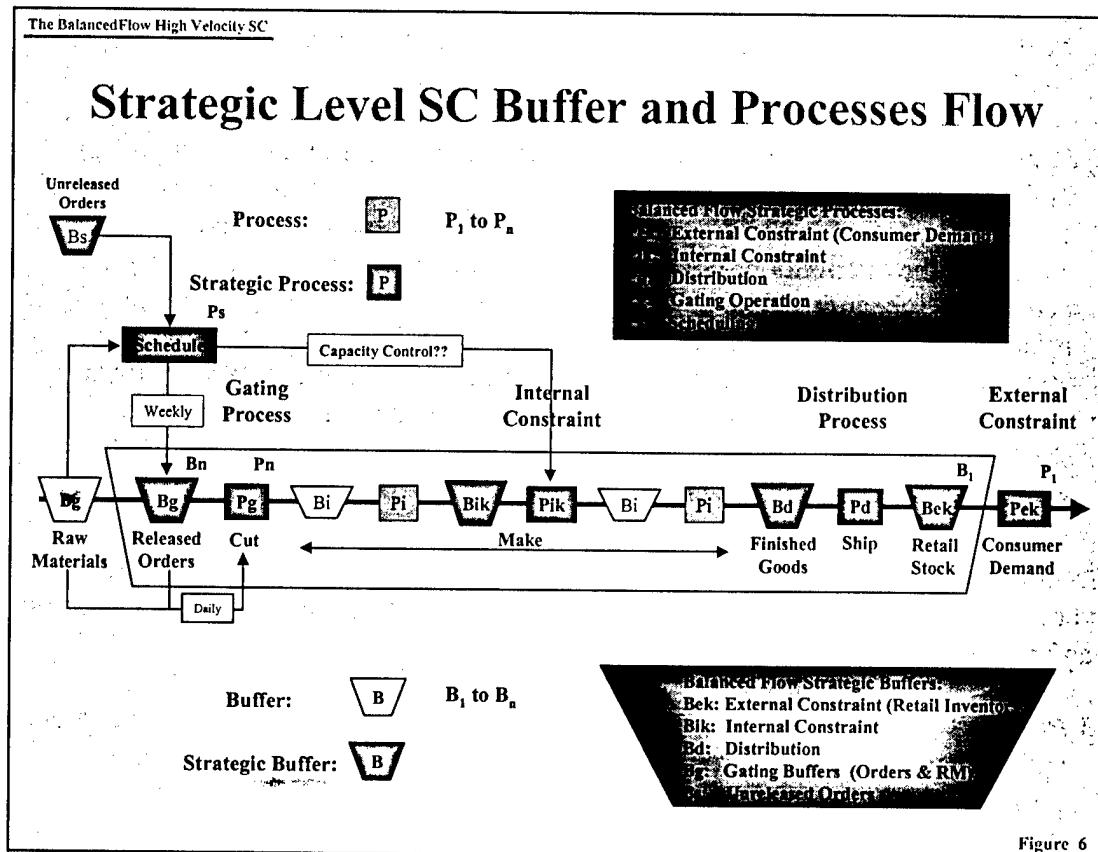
The BalancedFlow High Velocity SC

Strategic Level SC Buffer and Processes Flow

Unreleased Orders

Bs

Process: P $P_1$ to $P_n$

Strategic Process: P

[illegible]lanced Flow Strategic Processes:
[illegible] External Constraint (Consumer Deman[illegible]
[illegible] Internal Constraint
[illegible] Distribution
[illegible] Gating Operation
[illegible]

Ps

Schedule

Capacity Control??

Gating Process

Weekly

Internal Constraint

Distribution Process

External Constraint

Bn Pn $B_1$ $P_1$

Bg Bg Pg Bi Pi Bik Pik Bi Pi Bd Pd Bek Pek

Raw Materials

Released Orders

Cut

Make

Finished Goods

Ship

Retail Stock

Consumer Demand

Daily

Buffer: B $B_1$ to $B_n$

Strategic Buffer: B

Balanced Flow Strategic Buffers:
Bek: External Constraint (Retail Invento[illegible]
Bik: Internal Constraint
Bd: Distribution
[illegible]g: Gating Buffers (Orders & RM)
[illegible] Unreleased Orders

Figure 6